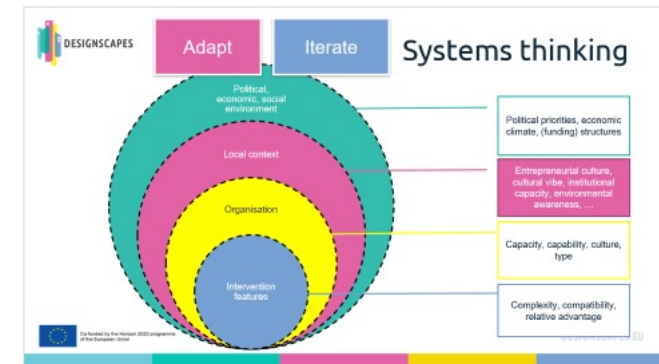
DESIGNSCAPES

Adapt

Iterate

Systems thinking

Political, economic, social environment

Local context

Organisation

Intervention features

Political priorities, economic climate, (funding) structures

Entrepreneurial culture, cultural vibe, institutional capacity, environmental awareness, …

Capacity, capability, culture, type

Complexity, compatibility, relative advantage

Co-funded by the Horizon 2020 programme of the European Union

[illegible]